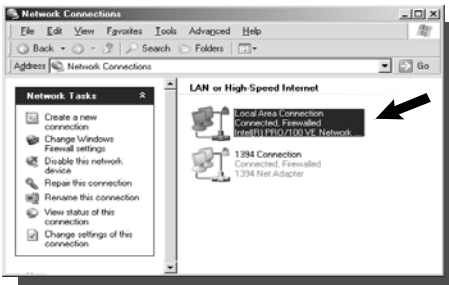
Network Connections

File Edit View Favorites Tools Advanced Help

Back Search Folders

Address Network Connections Go

Network Tasks

Create a new connection

Change Windows Firewall settings

Disable this network device

Repair this connection

Rename this connection

View status of this connection

Change settings of this connection

LAN or High-Speed Internet

Local Area Connection
Connected, Firewalled
Intel(R) PRO/100 VE Network...

1394 Connection
Connected, Firewalled
1394 Net Adapter